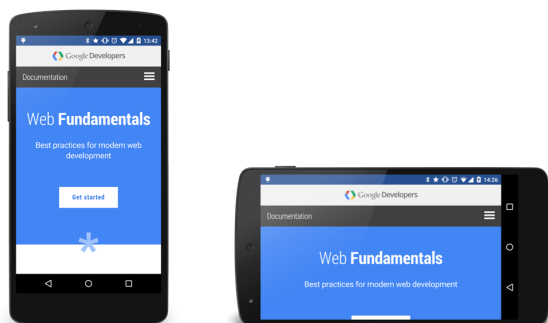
13:42

Google Developers

Documentation

Web Fundamentals

Best practices for modern web development

Get started

14:26

Google Developers

Documentation

Web Fundamentals

Best practices for modern web development